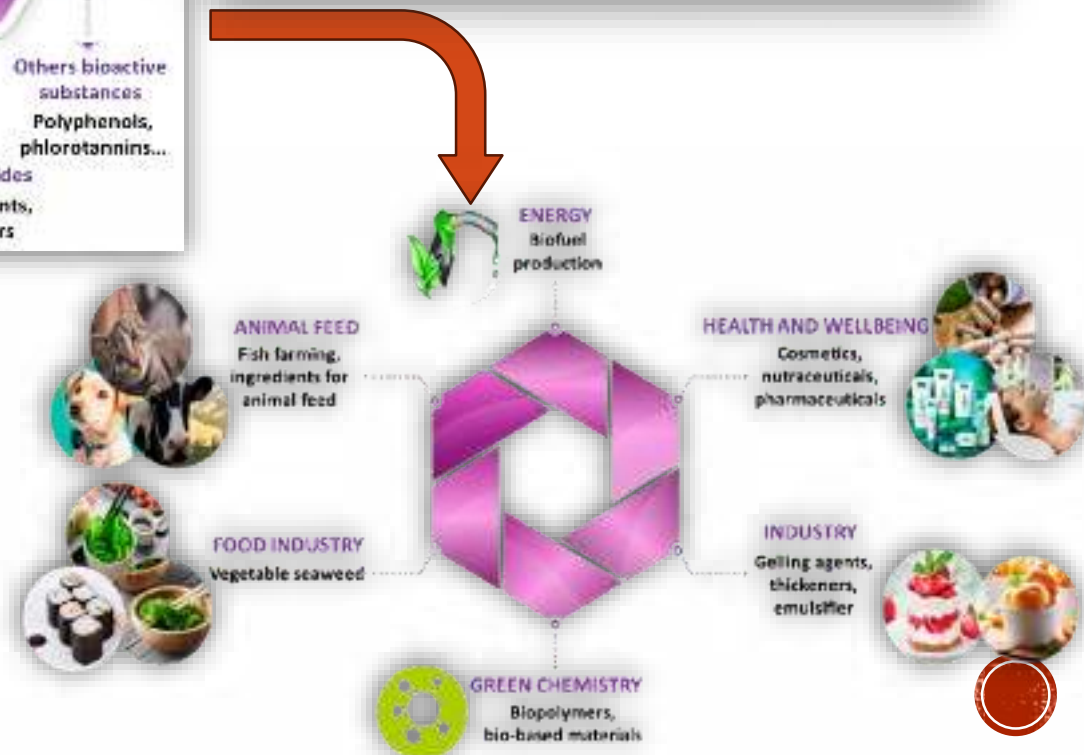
Others bioactive substances
Polyphenols, phlorotannins...
des
nts,
rs

ENERGY
Biofuel production

ANIMAL FEED
Fish farming, ingredients for animal feed

HEALTH AND WELLBEING
Cosmetics, nutraceuticals, pharmaceuticals

FOOD INDUSTRY
Vegetable seaweed

INDUSTRY
Gelling agents, thickeners, emulsifier

GREEN CHEMISTRY
Biopolymers, bio-based materials